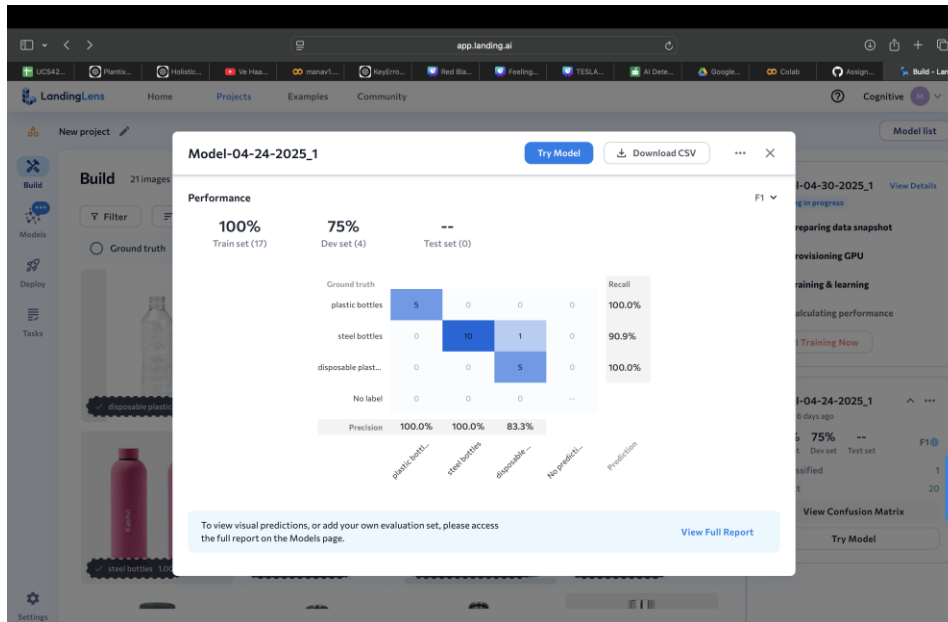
app.landing.ai

UCS42... Plantix... Holistic... Ve Haa... manav1... KeyErro... Red Bla... Feeling... TESLA... AI Dete... Google... Colab Assign... Build - Lan

LandingLens Home Projects Examples Community Cognitive

New project Model list

Build 21 images

Filter

Ground truth

Build
Models
Deploy
Tasks
Settings

disposable plastic
steel bottles 1.00

Model-04-24-2025_1 Try Model Download CSV

Performance F1

100% Train set (17)
75% Dev set (4)
-- Test set (0)

| Ground truth | | | | | Recall |
|---|---|---|---|---|---|
| plastic bottles | 5 | 0 | 0 | 0 | 100.0% |
| steel bottles | 0 | 10 | 1 | 0 | 90.9% |
| disposable plast... | 0 | 0 | 5 | 0 | 100.0% |
| No label | 0 | 0 | 0 | -- | |
| Precision | 100.0% | 100.0% | 83.3% | | |
| | plastic bottl... | steel bottles | disposable ... | No predicti... | Prediction |

To view visual predictions, or add your own evaluation set, please access the full report on the Models page.
View Full Report

-04-30-2025_1 View Details
g in progress
reparing data snapshot
rovisioning GPU
raining & learning
alculating performance
Training Now

-04-24-2025_1
6 days ago
75% --
Dev set Test set
F1
ssified 1
20
View Confusion Matrix
Try Model